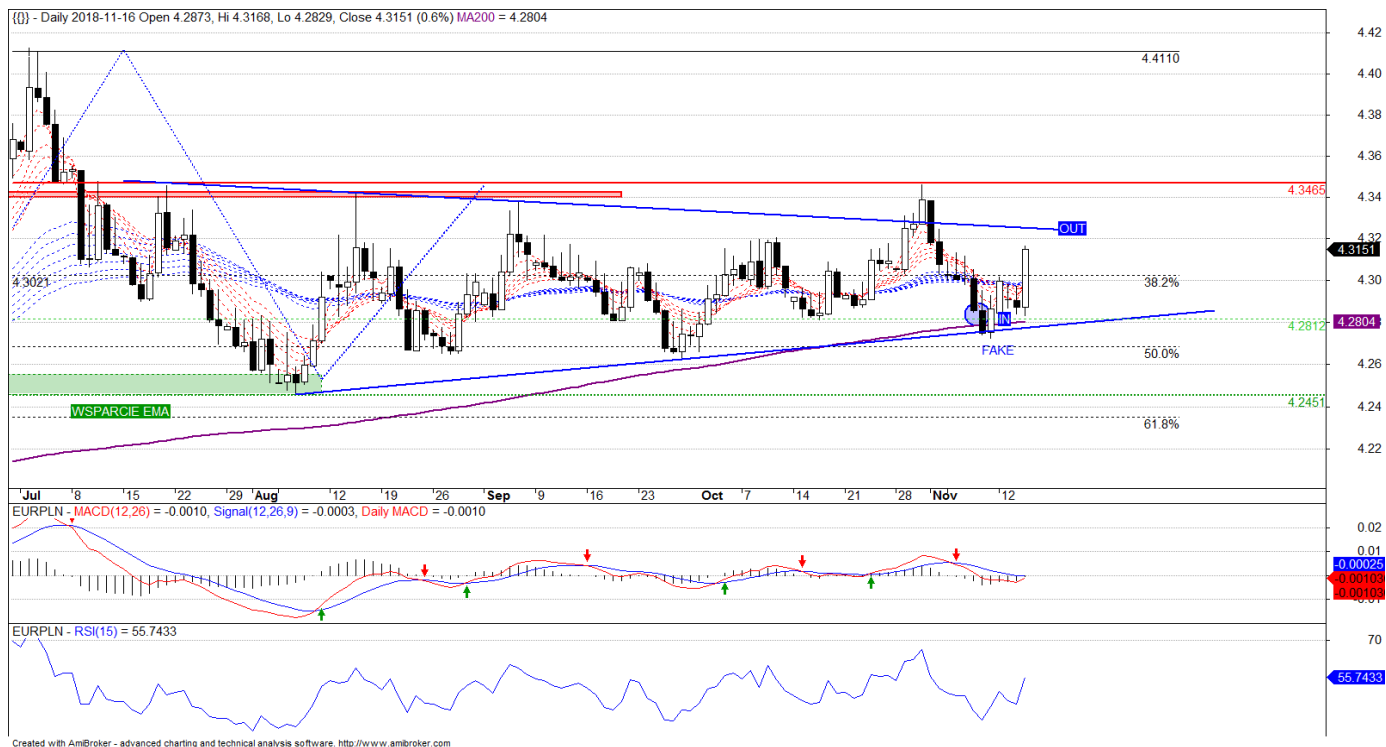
{{}} - Daily 2018-11-16 Open 4.2873, Hi 4.3168, Lo 4.2829, Close 4.3151 (0.6%) MA200 = 4.2804

4.4110
4.3465
OUT
4.3151
4.3021
38.2%
IN
4.2812
4.2804
FAKE
50.0%
WSPARCIE EMA
4.2451
61.8%

4.42
4.40
4.38
4.36
4.34
4.32
4.30
4.28
4.26
4.24
4.22

Jul 8 15 22 29 Aug 12 19 26 Sep 9 16 23 Oct 7 14 21 28 Nov 12

EURPLN - MACD(12,26) = -0.0010, Signal(12,26,9) = -0.0003, Daily MACD = -0.0010

0.02
0.01
-0.00025
-0.00103
-0.00103

EURPLN - RSI(15) = 55.7433

70
55.7433

Created with AmiBroker - advanced charting and technical analysis software. http://www.amibroker.com